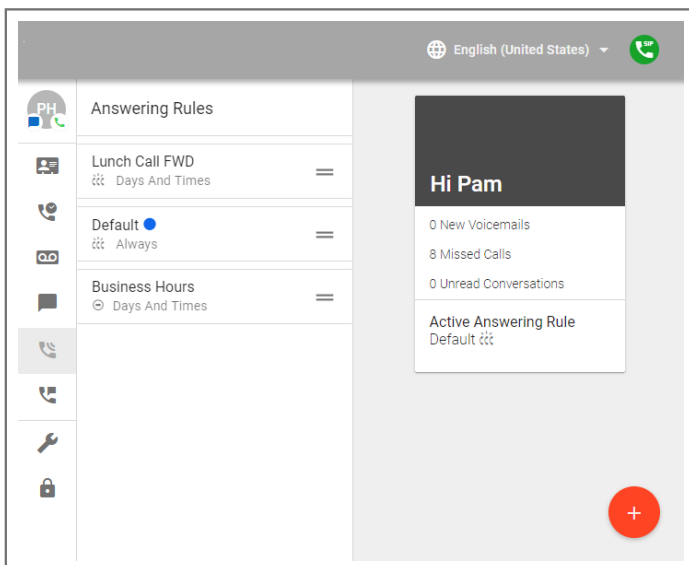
English (United States)

SIP

PH

Answering Rules

Lunch Call FWD
Days And Times

Default
Always

Business Hours
Days And Times

Hi Pam

0 New Voicemails

8 Missed Calls

0 Unread Conversations

Active Answering Rule
Default

+